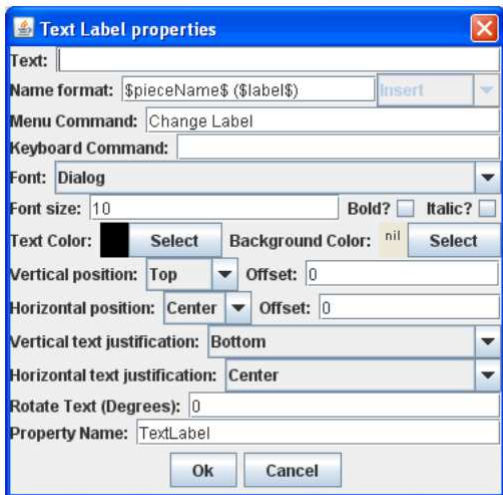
Text Label properties

Text:

Name format: $pieceName$ ($label$) Insert

Menu Command: Change Label

Keyboard Command:

Font: Dialog

Font size: 10 Bold? Italic?

Text Color: Select Background Color: nil Select

Vertical position: Top Offset: 0

Horizontal position: Center Offset: 0

Vertical text justification: Bottom

Horizontal text justification: Center

Rotate Text (Degrees): 0

Property Name: TextLabel

Ok Cancel